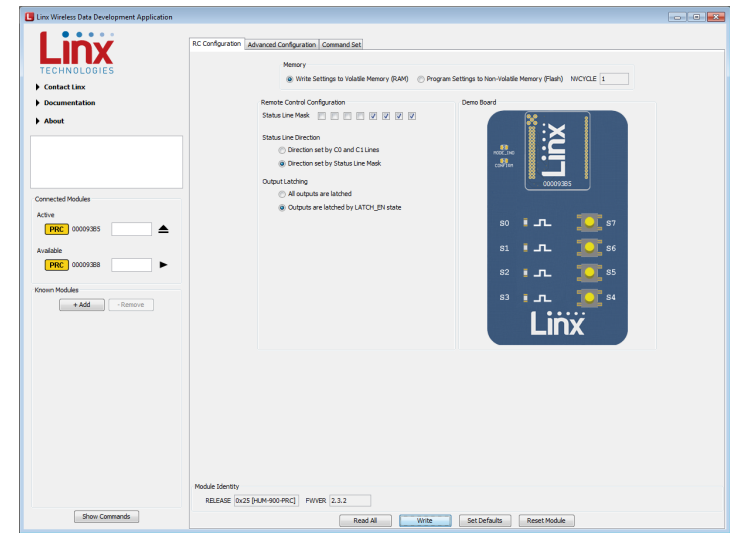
Linx Wireless Data Development Application

Linx
TECHNOLOGIES

Contact Linx
Documentation
About

Connected Modules
Active
PRC 000093B5
Available
PRC 000093B8

Known Modules
+ Add
- Remove

Show Commands

RC Configuration | Advanced Configuration | Command Set

Memory
Write Settings to Volatile Memory (RAM)
Program Settings to Non-Volatile Memory (Flash)
NVCYCLE 1

Remote Control Configuration
Status Line Mask

Status Line Direction
Direction set by C0 and C1 Lines
Direction set by Status Line Mask

Output Latching
All outputs are latched
Outputs are latched by LATCH_EN state

Demo Board
MODE_IND
CONFIRM
Linx
000093B5
S0 S7
S1 S6
S2 S5
S3 S4
Linx

Module Identity
RELEASE 0x25 [HUM-900-PRC]
FWVER 2.3.2

Read All
Write
Set Defaults
Reset Module